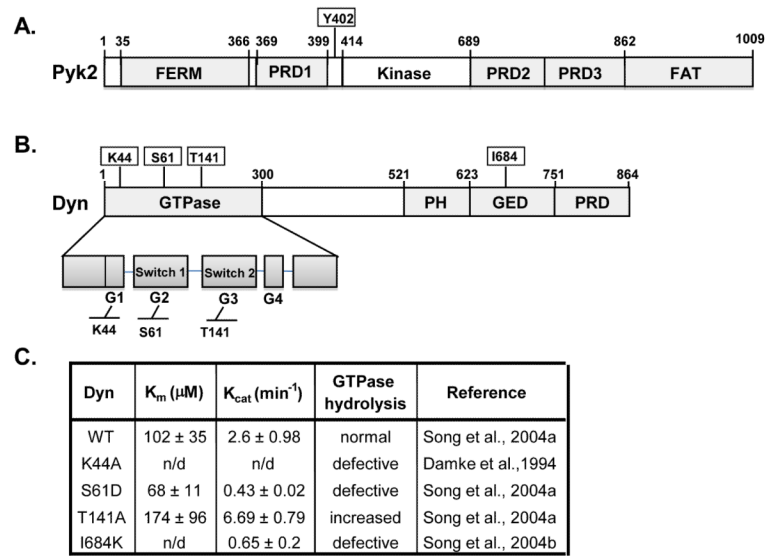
A.

Y402

1 35 366 369 399 414 689 862 1009

Pyk2 FERM PRD1 Kinase PRD2 PRD3 FAT

B.

K44 S61 T141 I684

1 300 521 623 751 864

Dyn GTPase PH GED PRD

Switch 1 Switch 2

G1 G2 G3 G4

K44 S61 T141

C.

| Dyn | $K_m$ (μM) | $K_{cat}$ (min$^{-1}$) | GTPase hydrolysis | Reference |
|---|---|---|---|---|
| WT | 102 ± 35 | 2.6 ± 0.98 | normal | Song et al., 2004a |
| K44A | n/d | n/d | defective | Damke et al.,1994 |
| S61D | 68 ± 11 | 0.43 ± 0.02 | defective | Song et al., 2004a |
| T141A | 174 ± 96 | 6.69 ± 0.79 | increased | Song et al., 2004a |
| I684K | n/d | 0.65 ± 0.2 | defective | Song et al., 2004b |